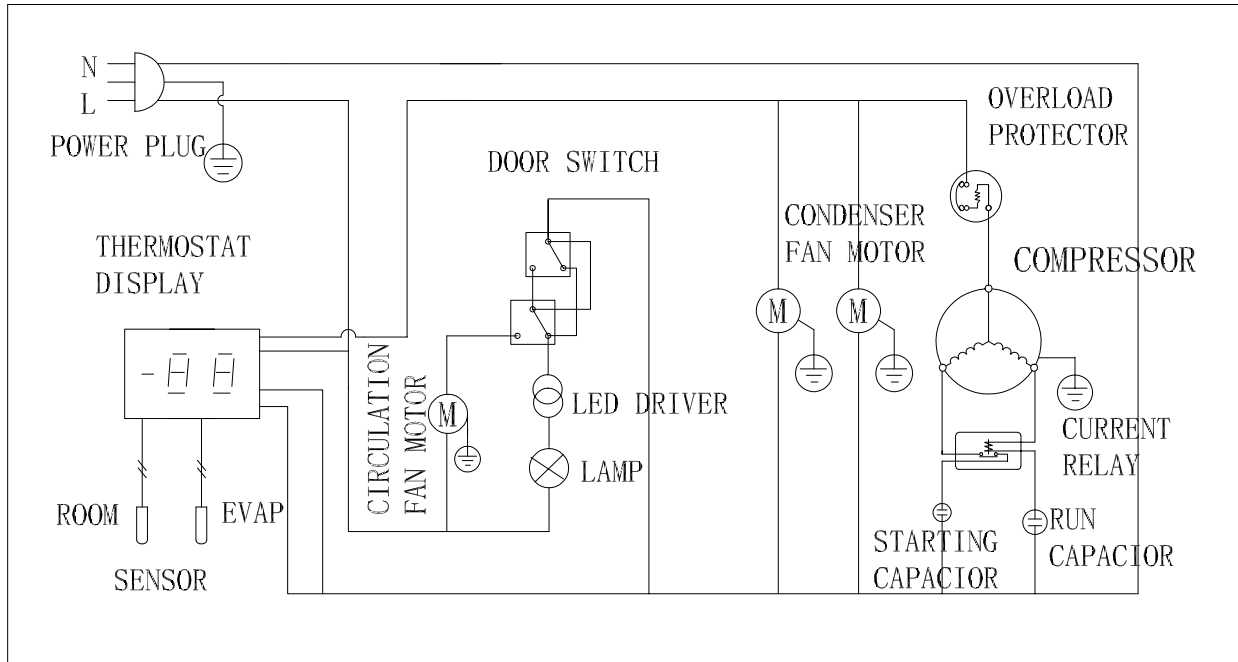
N
L
POWER PLUG

DOOR SWITCH

OVERLOAD
PROTECTOR

CONDENSER
FAN MOTOR

COMPRESSOR

THERMOSTAT
DISPLAY

-88

M

M

M

CIRCULATION
FAN MOTOR

LED DRIVER

LAMP

CURRENT
RELAY

ROOM

EVAP

SENSOR

STARTING
CAPACIOR

RUN
CAPACIOR